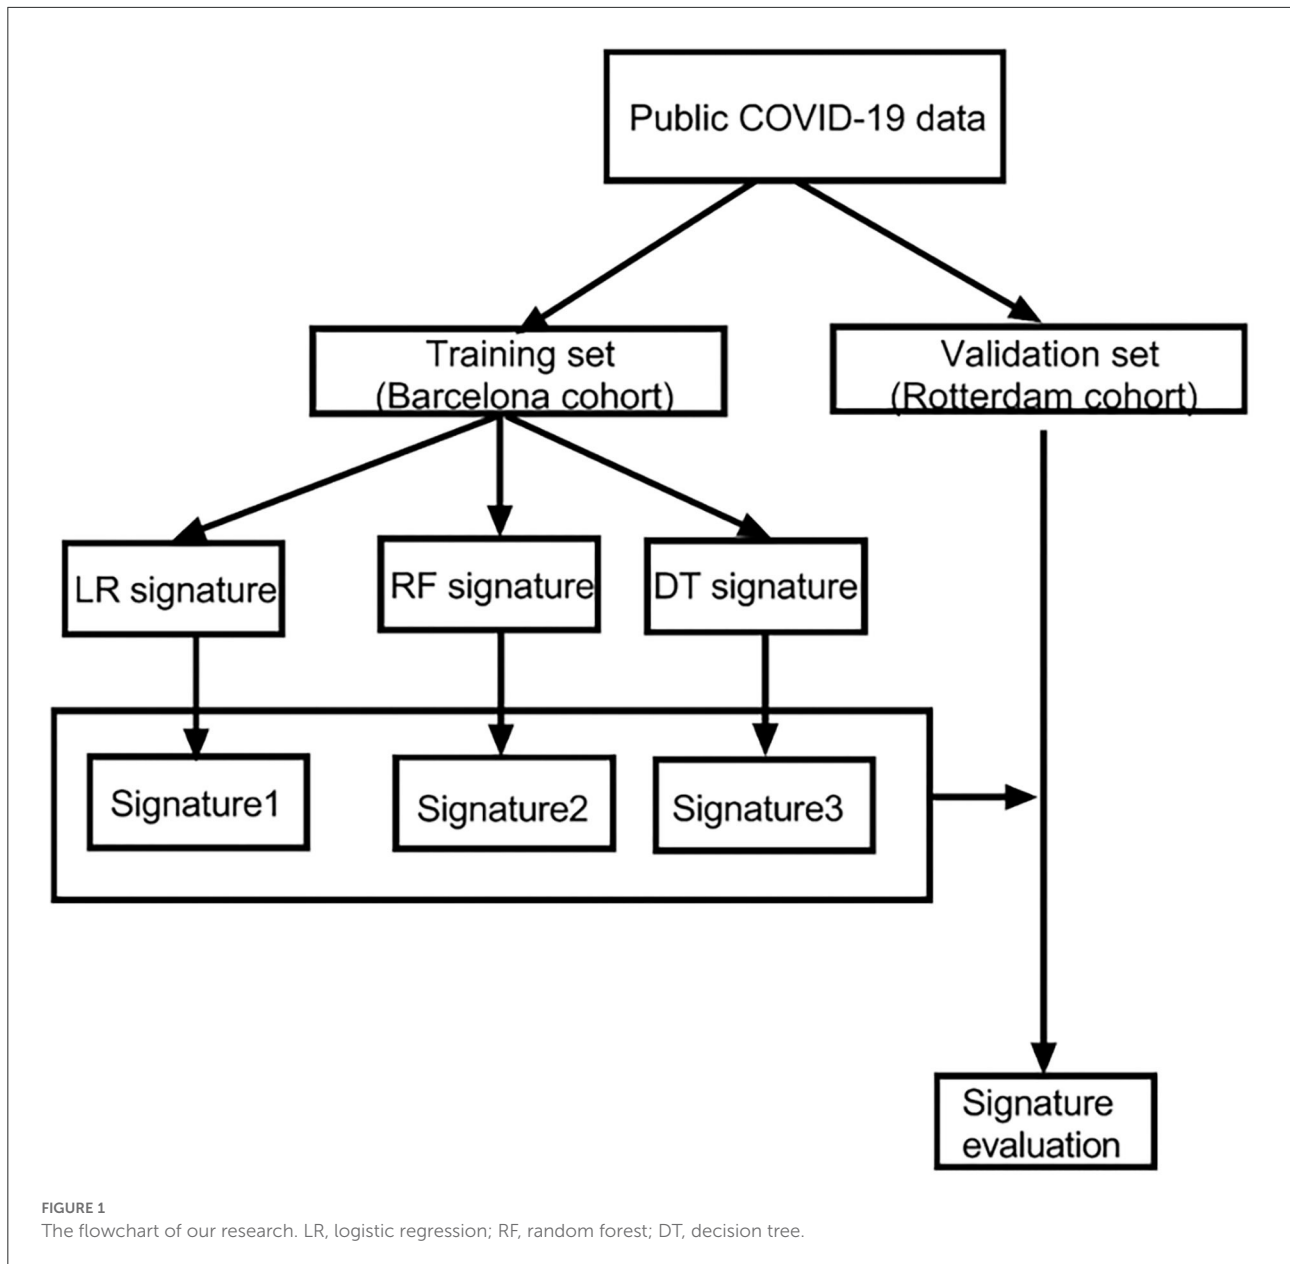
Public COVID-19 data

Training set
(Barcelona cohort)

Validation set
(Rotterdam cohort)

LR signature

RF signature

DT signature

Signature1

Signature2

Signature3

Signature
evaluation

FIGURE 1
The flowchart of our research. LR, logistic regression; RF, random forest; DT, decision tree.